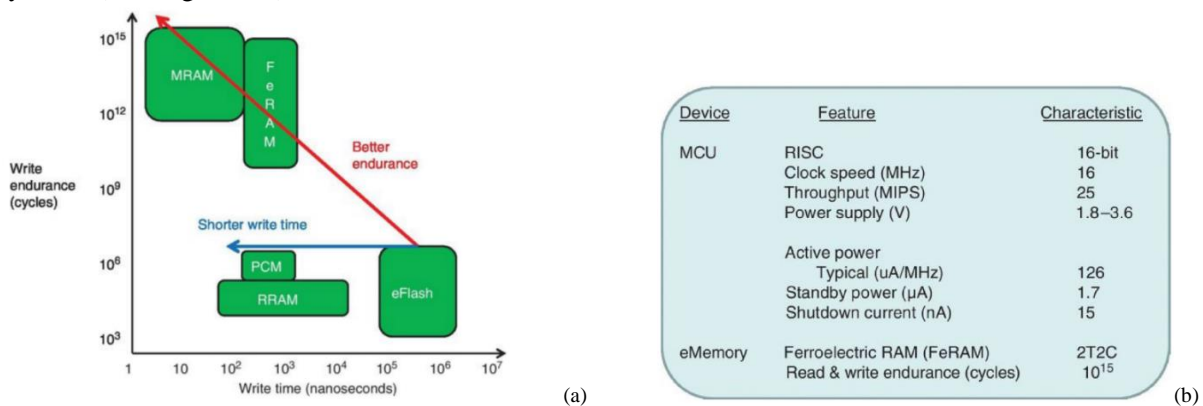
Write endurance (cycles)

$10^{15}$

$10^{12}$

$10^{9}$

$10^{6}$

$10^{3}$

MRAM

F e R A M

Better endurance

Shorter write time

PCM

RRAM

eFlash

1 10 $10^2$ $10^3$ $10^4$ $10^5$ $10^6$ $10^7$

Write time (nanoseconds)

(a)

| Device | Feature | Characteristic |
|---|---|---|
| MCU | RISC | 16-bit |
| | Clock speed (MHz) | 16 |
| | Throughput (MIPS) | 25 |
| | Power supply (V) | 1.8–3.6 |
| | Active power | |
| | Typical (uA/MHz) | 126 |
| | Standby power (μA) | 1.7 |
| | Shutdown current (nA) | 15 |
| eMemory | Ferroelectric RAM (FeRAM) | 2T2C |
| | Read & write endurance (cycles) | $10^{15}$ |

(b)